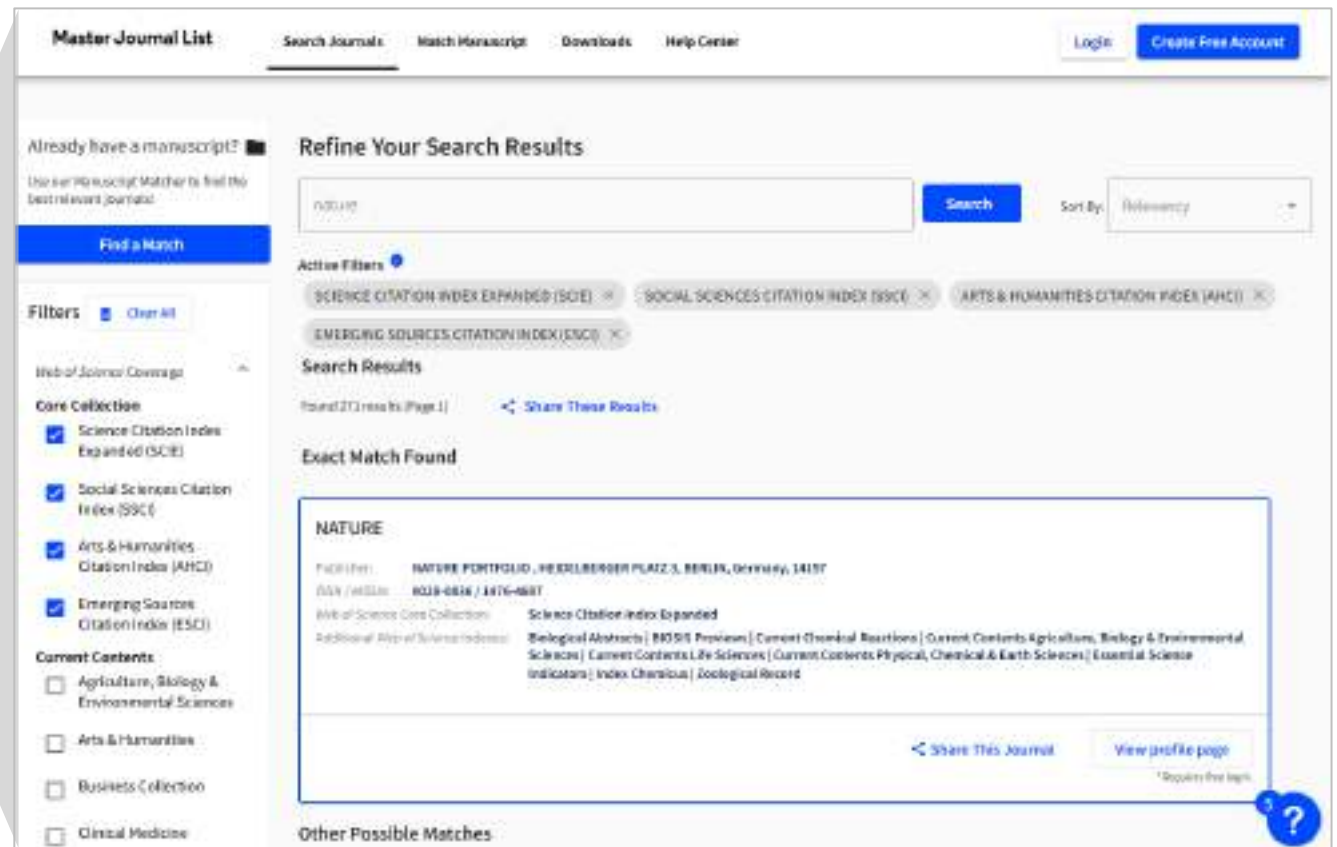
Master Journal List

Search Journals   Match Manuscript   Downloads   Help Center

Login   Create Free Account

Already have a manuscript?

Use our Manuscript Matcher to find the best relevant journals!

Find a Match

Filters   Clear All

Web of Science Coverage

Core Collection

Science Citation Index Expanded (SCIE)

Social Sciences Citation Index (SSCI)

Arts & Humanities Citation Index (AHCI)

Emerging Sources Citation Index (ESCI)

Current Contents

Agriculture, Biology & Environmental Sciences

Arts & Humanities

Business Collection

Clinical Medicine

Refine Your Search Results

nature

Search

Sort By: Relevancy

Active Filters

SCIENCE CITATION INDEX EXPANDED (SCIE) ×   SOCIAL SCIENCES CITATION INDEX (SSCI) ×   ARTS & HUMANITIES CITATION INDEX (AHCI) ×   EMERGING SOURCES CITATION INDEX (ESCI) ×

Search Results

Found 271 results (Page 1)   Share These Results

Exact Match Found

NATURE

Publisher: NATURE PORTFOLIO , HEIDELBERGER PLATZ 3, BERLIN, Germany, 14197

ISSN / eISSN: 0028-0836 / 1476-4687

Web of Science Core Collection: Science Citation Index Expanded

Additional Web of Science Indexes: Biological Abstracts | BIOSIS Previews | Current Chemical Reactions | Current Contents Agriculture, Biology & Environmental Sciences | Current Contents Life Sciences | Current Contents Physical, Chemical & Earth Sciences | Essential Science Indicators | Index Chemicus | Zoological Record

Share This Journal   View profile page

*Requires free login.

Other Possible Matches

?